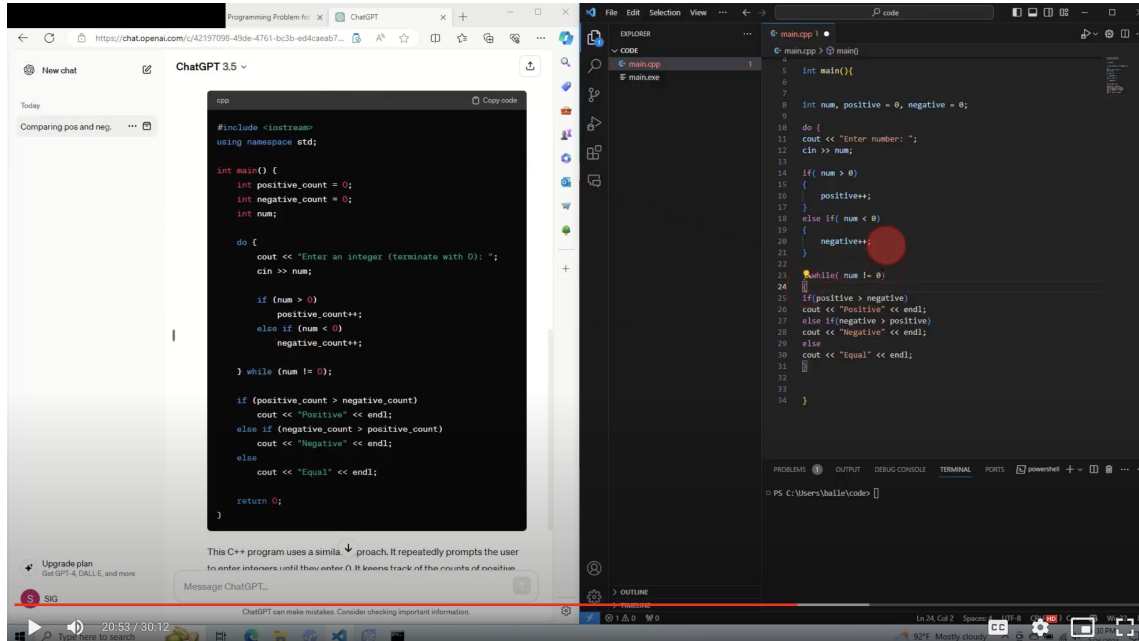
Programming Problem fo × ChatGPT × +

https://chat.openai.com/c/42197098-49de-4761-bc3b-ed4caeab7...

New chat

Today

Comparing pos and neg.

ChatGPT 3.5

cpp

Copy code

```
#include <iostream>
using namespace std;

int main() {
    int positive_count = 0;
    int negative_count = 0;
    int num;

    do {
        cout << "Enter an integer (terminate with 0): ";
        cin >> num;

        if (num > 0)
            positive_count++;
        else if (num < 0)
            negative_count++;

    } while (num != 0);

    if (positive_count > negative_count)
        cout << "Positive" << endl;
    else if (negative_count > positive_count)
        cout << "Negative" << endl;
    else
        cout << "Equal" << endl;

    return 0;
}
```

This C++ program uses a simila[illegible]proach. It repeatedly prompts the user to enter integers until they enter 0. It keeps track of the counts of positive

Upgrade plan
Get GPT-4, DALL·E, and more

SIG

Message ChatGPT...

ChatGPT can make mistakes. Consider checking important information.

File Edit Selection View ···

code

EXPLORER

CODE

main.cpp 1

main.exe

main.cpp 1 ●

main.cpp > main()

```
4
5   int main(){
6
7
8   int num, positive = 0, negative = 0;
9
10  do {
11  cout << "Enter number: ";
12  cin >> num;
13
14  if( num > 0)
15  {
16      positive++;
17  }
18  else if( num < 0)
19  {
20      negative++;
21  }
22
23  while( num != 0)
24  
25  if(positive > negative)
26  cout << "Positive" << endl;
27  else if(negative > positive)
28  cout << "Negative" << endl;
29  else
30  cout << "Equal" << endl;
31
32
33
34  }
```

PROBLEMS 1 OUTPUT DEBUG CONSOLE TERMINAL PORTS powershell

PS C:\Users\baile\code>

OUTLINE

TIMELINE

⊗1 ⚠0 ⓦ0

Ln 24, Col 2 Spaces: 4 UTF-8

20:53 / 30:12

Type here to search

92°F Mostly cloudy